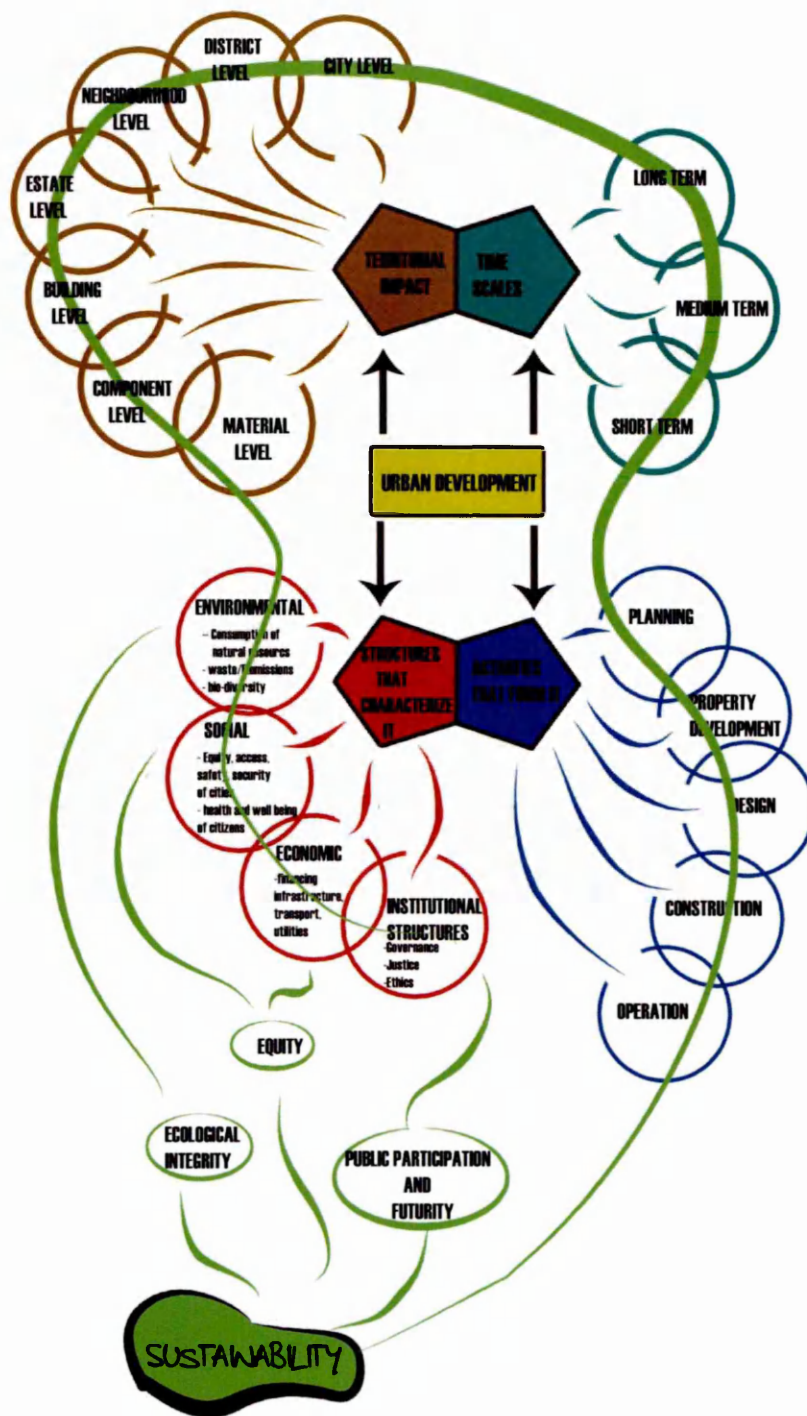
DISTRICT LEVEL

CITY LEVEL

NEIGHBOURHOOD LEVEL

ESTATE LEVEL

BUILDING LEVEL

COMPONENT LEVEL

MATERIAL LEVEL

TERRITORIAL IMPACT

TIME SCALES

LONG TERM

MEDIUM TERM

SHORT TERM

URBAN DEVELOPMENT

ENVIRONMENTAL
- Consumption of natural resources
- waste/emissions
- bio-diversity

SOCIAL
- Equity, access, safety, security of citizens
- health and well being of citizens

ECONOMIC
-financing infrastructure, transport, utilities

INSTITUTIONAL STRUCTURES
-Governance
-Justice
-Ethics

STRUCTURES THAT CHARACTERIZE IT

ACTIVITIES THAT FORM IT

PLANNING

PROPERTY DEVELOPMENT

DESIGN

CONSTRUCTION

OPERATION

EQUITY

ECOLOGICAL INTEGRITY

PUBLIC PARTICIPATION AND FUTURITY

SUSTAINABILITY